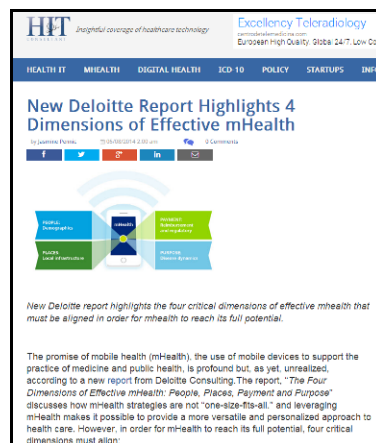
HIT CONSULTANT Insightful coverage of healthcare technology

Excellency Teleradiology
centrodetelemedicina.com
European High Quality. Global 24/7. Low Co

HEALTH IT MHEALTH DIGITAL HEALTH ICD 10 POLICY STARTUPS INF

New Deloitte Report Highlights 4 Dimensions of Effective mHealth

by Jasmine Pennic 05/08/2014 2:00 am 0 Comments

PEOPLE: Demographic
PLACES: Level of Instruction
PAYMENT: Reimbursement and regulatory
PURPOSE: Disease dynamics
mHealth

New Deloitte report highlights the four critical dimensions of effective mhealth that must be aligned in order for mhealth to reach its full potential.

The promise of mobile health (mHealth), the use of mobile devices to support the practice of medicine and public health, is profound but, as yet, unrealized, according to a new report from Deloitte Consulting.The report, "The Four Dimensions of Effective mHealth: People, Places, Payment and Purpose" discusses how mHealth strategies are not "one-size-fits-all," and leveraging mHealth makes it possible to provide a more versatile and personalized approach to health care. However, in order for mHealth to reach its full potential, four critical dimensions must align: